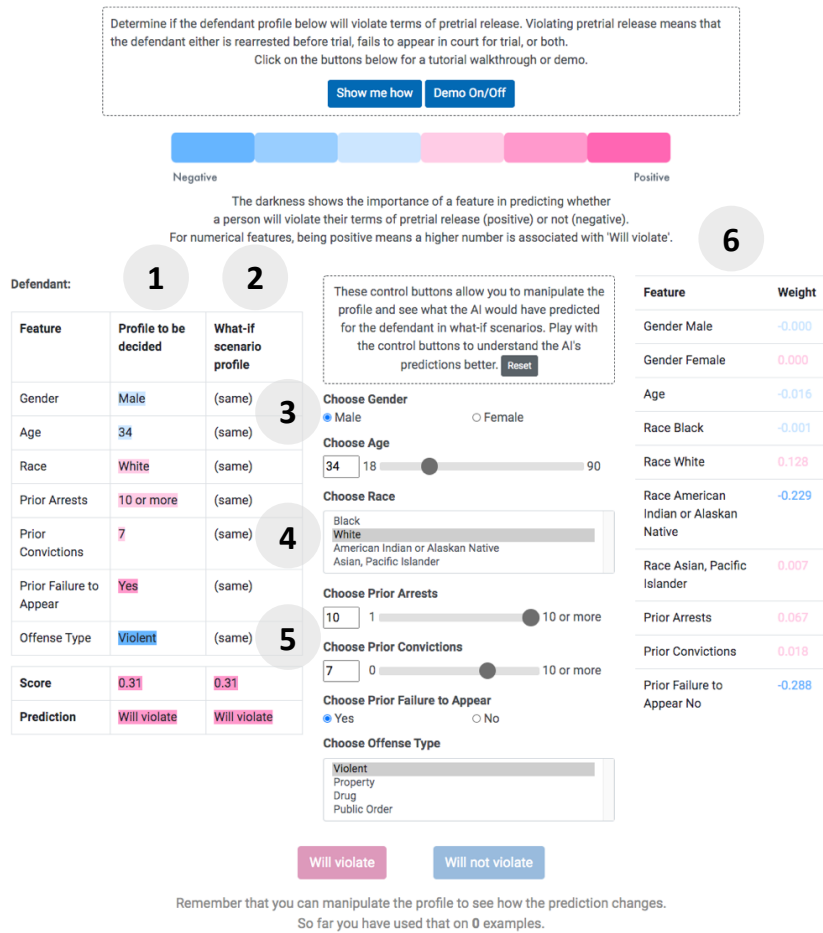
Determine if the defendant profile below will violate terms of pretrial release. Violating pretrial release means that the defendant either is rearrested before trial, fails to appear in court for trial, or both.
Click on the buttons below for a tutorial walkthrough or demo.

Show me how  Demo On/Off

Negative  Positive

The darkness shows the importance of a feature in predicting whether a person will violate their terms of pretrial release (positive) or not (negative).
For numerical features, being positive means a higher number is associated with 'Will violate'.

Defendant:

1  2

| Feature | Profile to be decided | What-if scenario profile |
|---|---|---|
| Gender | Male | (same) |
| Age | 34 | (same) |
| Race | White | (same) |
| Prior Arrests | 10 or more | (same) |
| Prior Convictions | 7 | (same) |
| Prior Failure to Appear | Yes | (same) |
| Offense Type | Violent | (same) |

| Score | 0.31 | 0.31 |
|---|---|---|
| Prediction | Will violate | Will violate |

These control buttons allow you to manipulate the profile and see what the AI would have predicted for the defendant in what-if scenarios. Play with the control buttons to understand the AI's predictions better. Reset

3
Choose Gender
Male  Female
Choose Age
34  18  90
Choose Race
4
Black
White
American Indian or Alaskan Native
Asian, Pacific Islander
Choose Prior Arrests
10  1  10 or more
5
Choose Prior Convictions
7  0  10 or more
Choose Prior Failure to Appear
Yes  No
Choose Offense Type
Violent
Property
Drug
Public Order

6

| Feature | Weight |
|---|---|
| Gender Male | -0.000 |
| Gender Female | 0.000 |
| Age | -0.016 |
| Race Black | -0.001 |
| Race White | 0.128 |
| Race American Indian or Alaskan Native | -0.229 |
| Race Asian, Pacific Islander | 0.007 |
| Prior Arrests | 0.067 |
| Prior Convictions | 0.018 |
| Prior Failure to Appear No | -0.288 |

Will violate  Will not violate

Remember that you can manipulate the profile to see how the prediction changes.
So far you have used that on 0 examples.